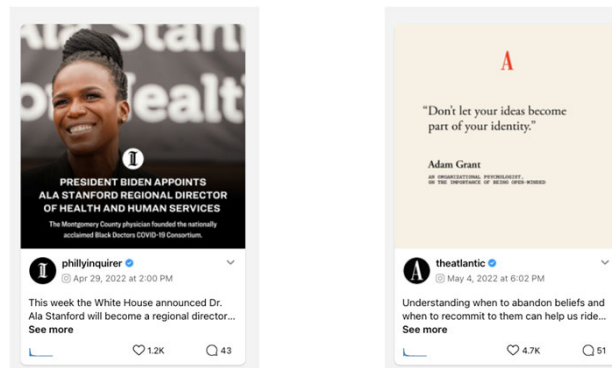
Ala Stanf
Healt

PRESIDENT BIDEN APPOINTS ALA STANFORD REGIONAL DIRECTOR OF HEALTH AND HUMAN SERVICES

The Montgomery County physician founded the nationally acclaimed Black Doctors COVID-19 Consortium.

phillyinquirer
Apr 29, 2022 at 2:00 PM

This week the White House announced Dr. Ala Stanford will become a regional director...
See more

1.2K
43

A

"Don't let your ideas become part of your identity."

Adam Grant

AN ORGANIZATIONAL PSYCHOLOGIST, ON THE IMPORTANCE OF BEING OPEN-MINDED

theatlantic
May 4, 2022 at 6:02 PM

Understanding when to abandon beliefs and when to recommit to them can help us ride...
See more

4.7K
51